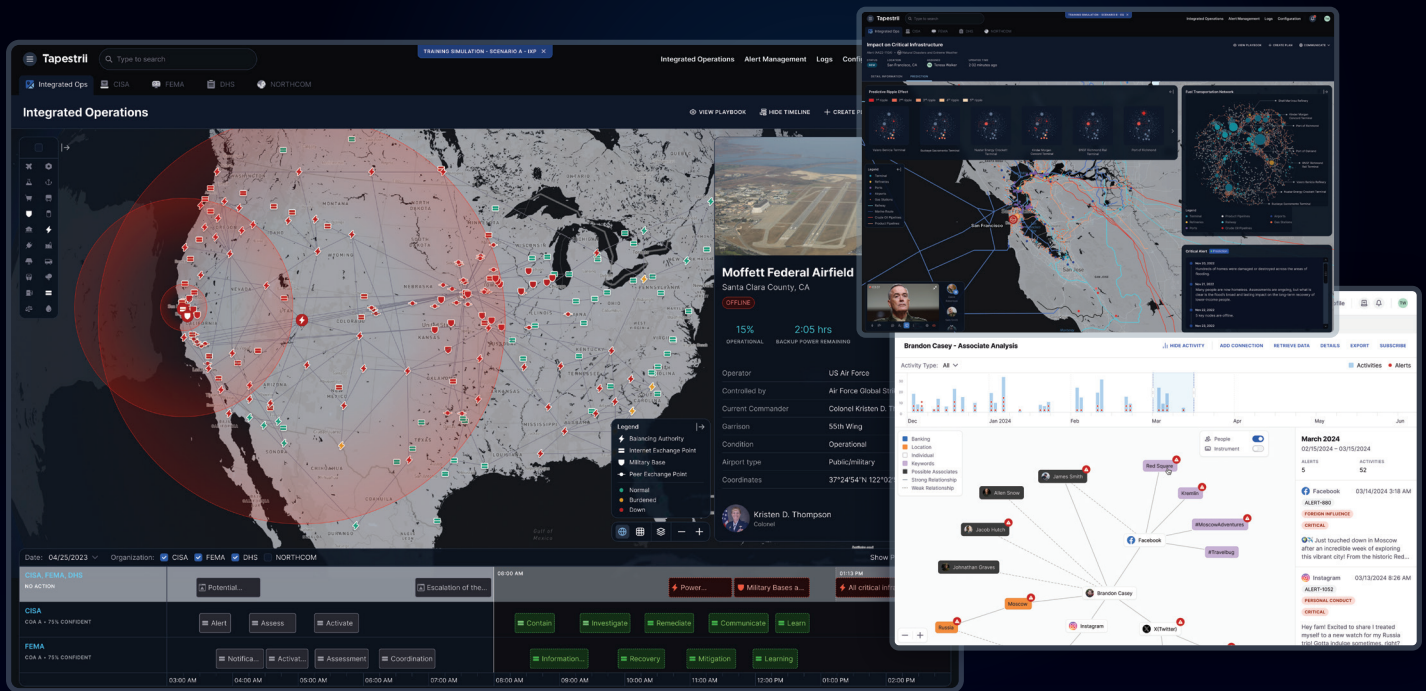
Tapestrii Type to search

TRAINING SIMULATION - SCENARIO A - IXP ×

Integrated Operations Alert Management Logs Confi

Integrated Ops CISA FEMA DHS NORTHCOM

Integrated Operations

VIEW PLAYBOOK HIDE TIMELINE + CREATE P

Moffett Federal Airfield
Santa Clara County, CA
OFFLINE

15%
OPERATIONAL
2:05 hrs
BACKUP POWER REMAINING

| Operator | US Air Force |
|---|---|
| Controlled by | Air Force Global Str |
| Current Commander | Colonel Kristen T. |
| Garrison | 55th Wing |
| Condition | Operational |
| Airport type | Public/military |
| Coordinates | 37°24'54"N 122°02' |

Kristen D. Thompson
Colonel

Legend
Balancing Authority
Internet Exchange Point
Military Base
Peer Exchange Point
Normal
Burdened
Down

Gulf of Mexico

Date: 04/25/2023 Organization: CISA FEMA DHS NORTHCOM
Show F

CISA, FEMA, DHS
NO ACTION
Potential... Escalation of the... 06:00 AM Power... Military Bases a... 01:13 PM All critical infra

CISA
COA A • 75% CONFIDENT
Alert Assess Activate Contain Investigate Remediate Communicate Learn

FEMA
COA A • 75% CONFIDENT
Notifica... Activat... Assessment Coordination Information... Recovery Mitigation Learning

03:00 AM 04:00 AM 05:00 AM 06:00 AM 07:00 AM 08:00 AM 09:00 AM 10:00 AM 11:00 AM 12:00 PM 01:00 PM 02:00 PM

Tapestrii Type to search
Integrated Operations Alert Management Logs Configuration
Impact on Critical Infrastructure
San Francisco, CA
Predictive Ripple Effect
Your Transportation Network
San Francisco
Critical Alert

Brandon Casey - Associate Analysis
HIDE ACTIVITY ADD CONNECTION RETRIEVE DATA DETAILS EXPORT SUBSCRIBE
Activity Type: All
Activities Alerts
Dec Jan 2024 Feb Mar Apr May Jun

Banking
Location
Individual
Keywords
Possible Associates
Strong Relationship
Weak Relationship

People
Instrument

James Smith
Allen Snow
Jacob Hutch
Johnathan Graves
Red Square
Kremlin
#MoscowAdventures
#Travelbug
Facebook
Brandon Casey
Moscow
Russia
Instagram
X(Twitter)

March 2024
02/15/2024 – 03/15/2024
ALERTS 5
ACTIVITIES 52

Facebook 03/14/2024 3:18 AM
ALERT-980
FOREIGN INFLUENCE
CRITICAL
Just touched down in Moscow after an incredible week of exploring this vibrant city! From the historic Red...

Instagram 03/13/2024 8:26 AM
ALERT-1052
PERSONAL CONDUCT
CRITICAL
Hey fam! Excited to share I treated myself to a new watch for my Russia trip! Gotta indulge sometimes, right?